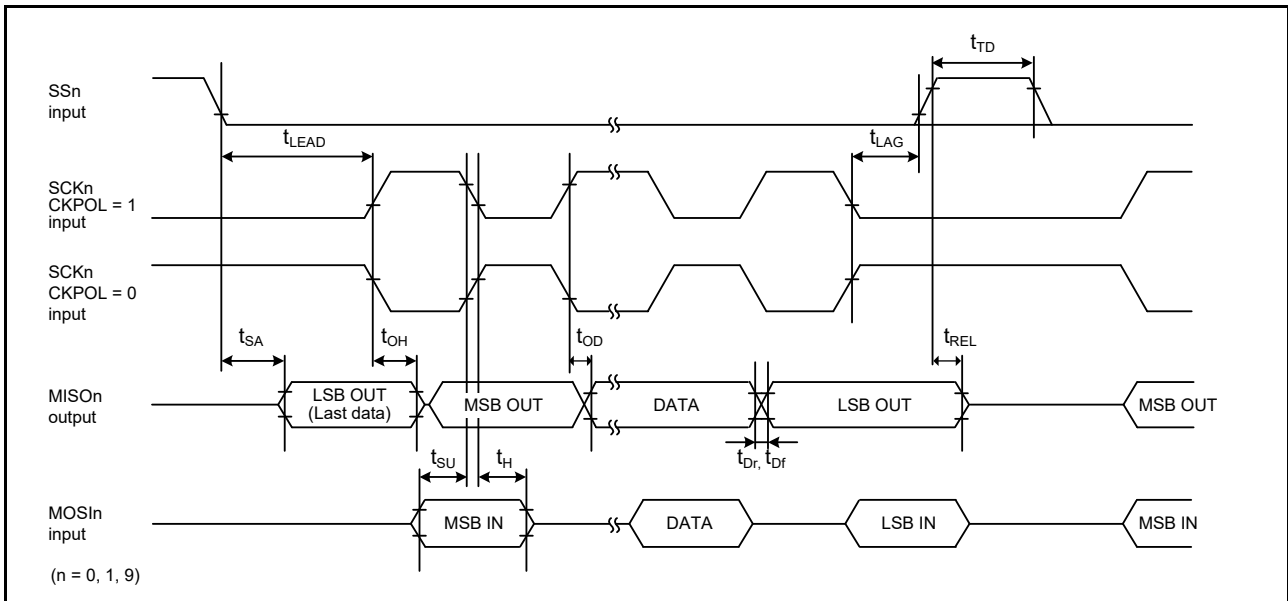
$t_{TD}$

SSn input

$t_{LEAD}$

$t_{LAG}$

SCKn CKPOL = 1 input

SCKn CKPOL = 0 input

$t_{SA}$

$t_{OH}$

$t_{OD}$

$t_{REL}$

MISOn output

LSB OUT (Last data)

MSB OUT

DATA

LSB OUT

MSB OUT

$t_{SU}$

$t_{H}$

$t_{Dr,}$ $t_{Df}$

MOSIn input

MSB IN

DATA

LSB IN

MSB IN

(n = 0, 1, 9)